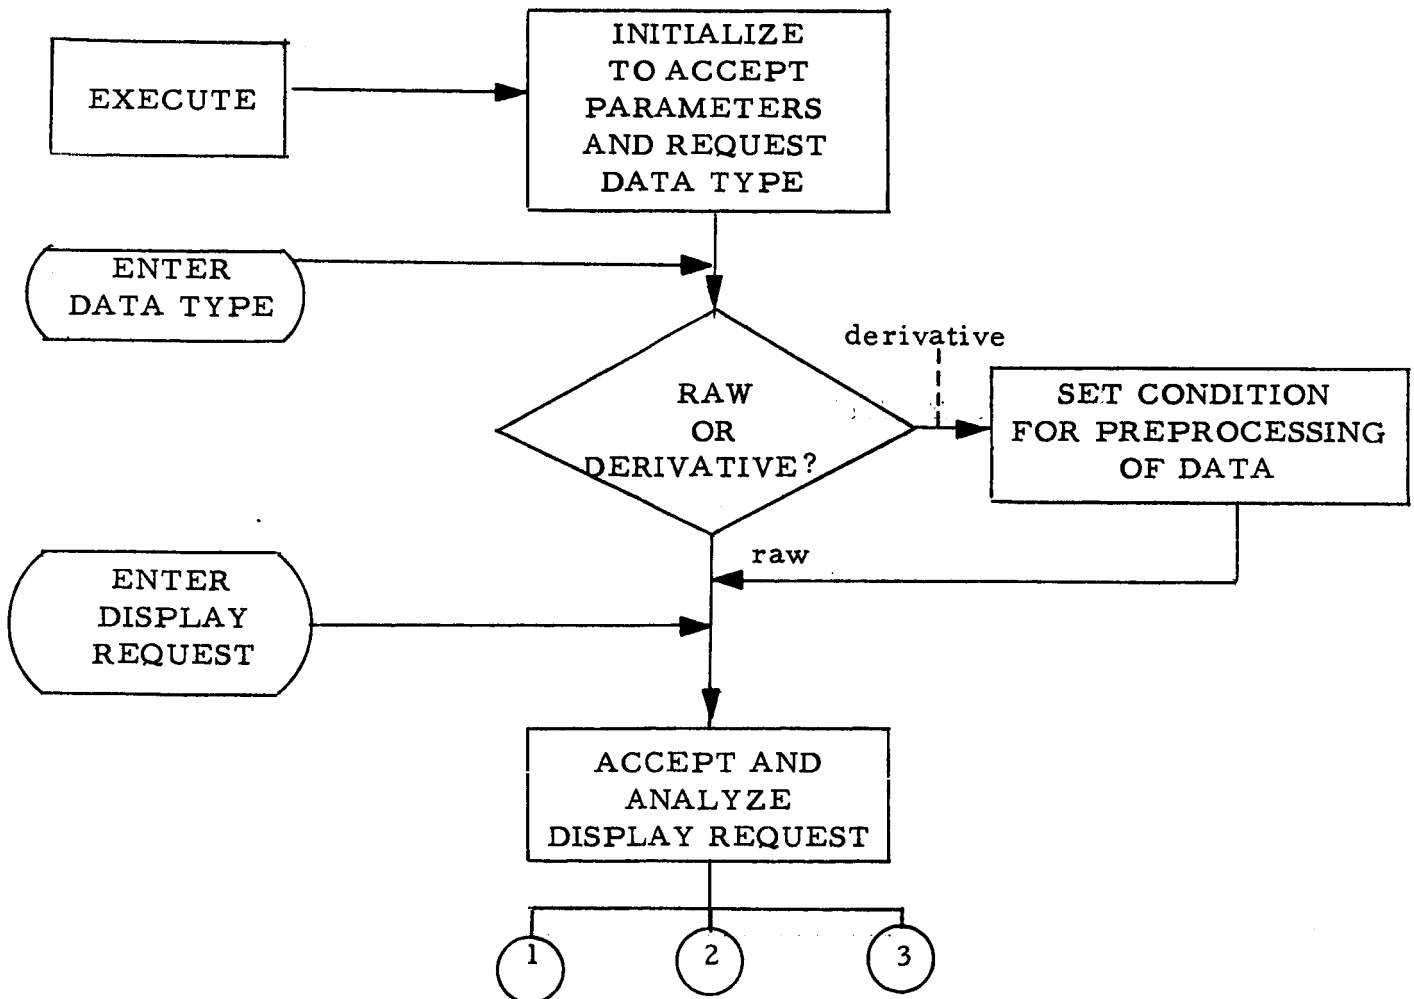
EXECUTE

INITIALIZE TO ACCEPT PARAMETERS AND REQUEST DATA TYPE

ENTER DATA TYPE

RAW OR DERIVATIVE?

derivative

SET CONDITION FOR PREPROCESSING OF DATA

raw

ENTER DISPLAY REQUEST

ACCEPT AND ANALYZE DISPLAY REQUEST

1

2

3